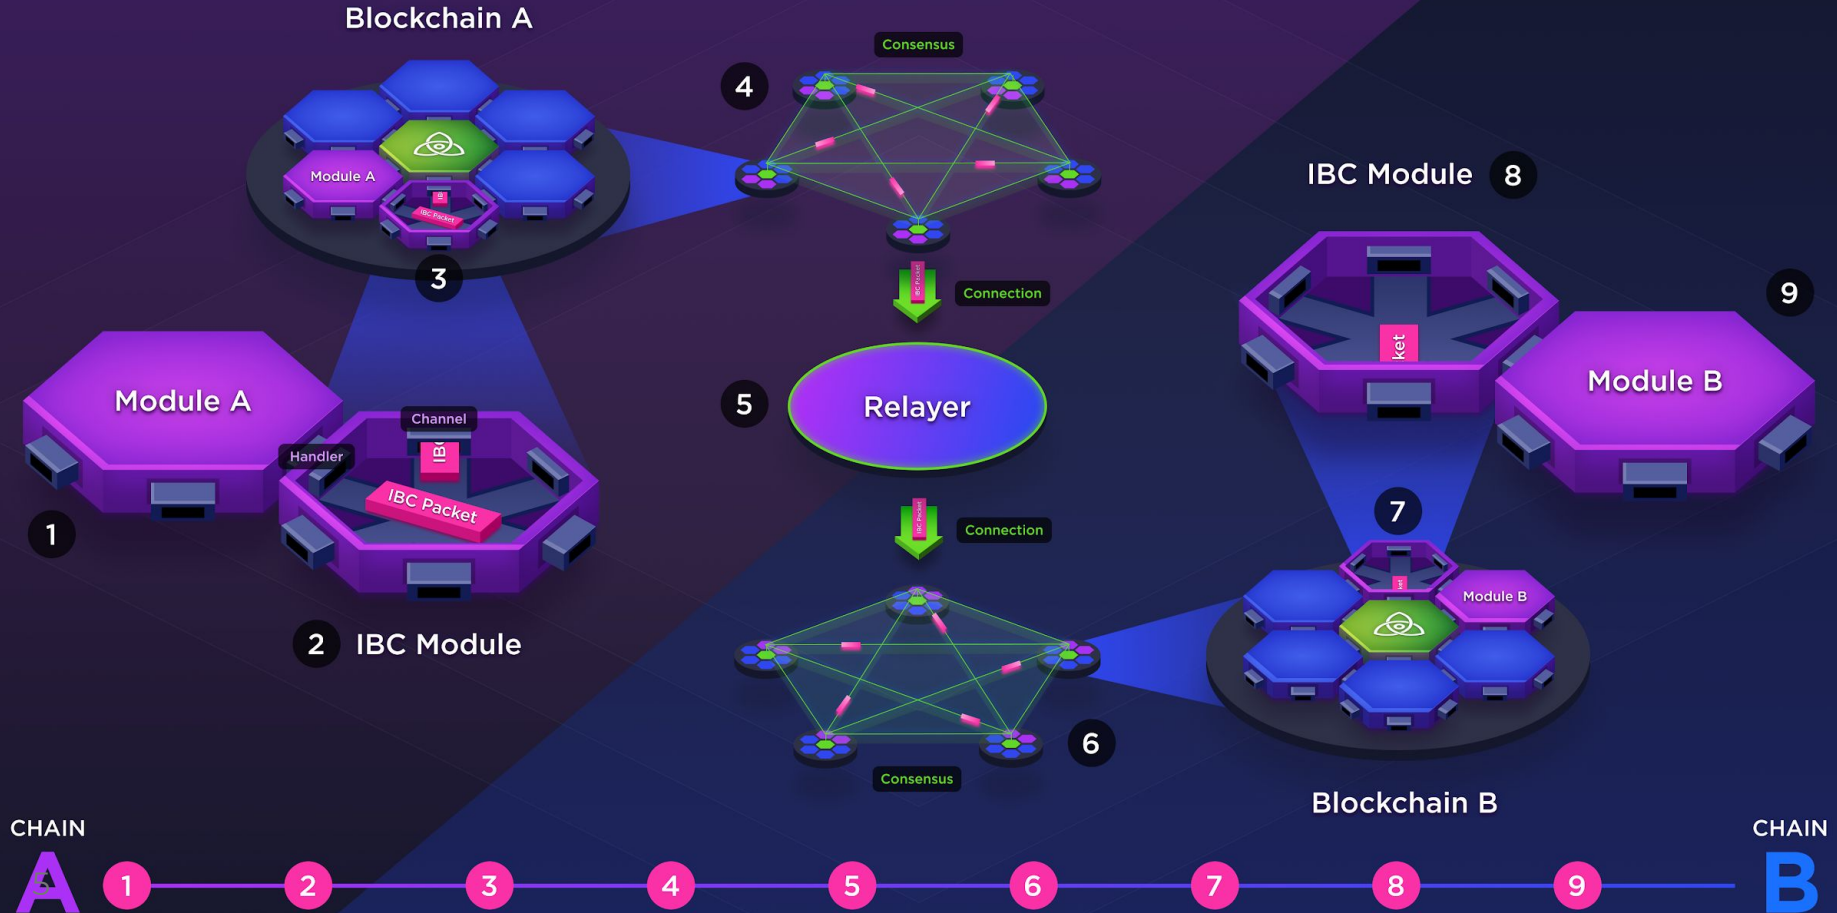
Blockchain A

Consensus

4

Module A

IBC Packet

3

Connection

IBC Module 8

9

ket

Module B

Module A

Channel

Handler

IBC

IBC Packet

1

5

Relayer

Connection

7

Module B

2 IBC Module

6

Consensus

Blockchain B

CHAIN
A

1 2 3 4 5 6 7 8 9

CHAIN
B